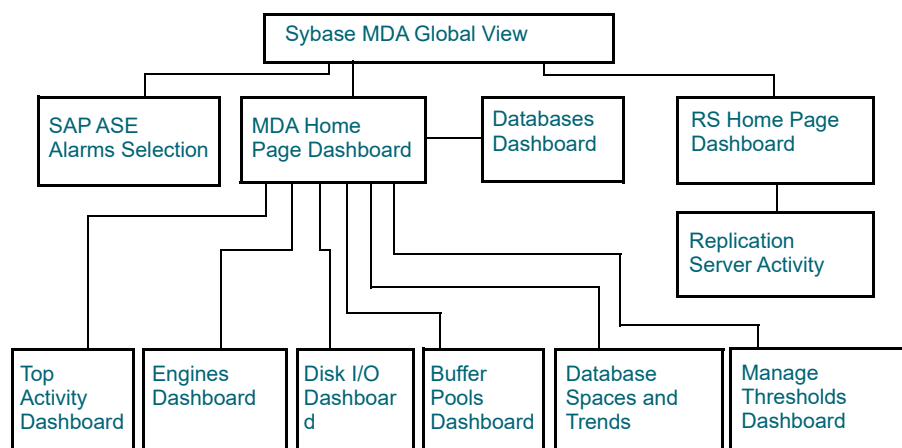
Sybase MDA Global View

SAP ASE Alarms Selection

MDA Home Page Dashboard

Databases Dashboard

RS Home Page Dashboard

Replication Server Activity

Top Activity Dashboard

Engines Dashboard

Disk I/O Dashboar d

Buffer Pools Dashboard

Database Spaces and Trends

Manage Thresholds Dashboard